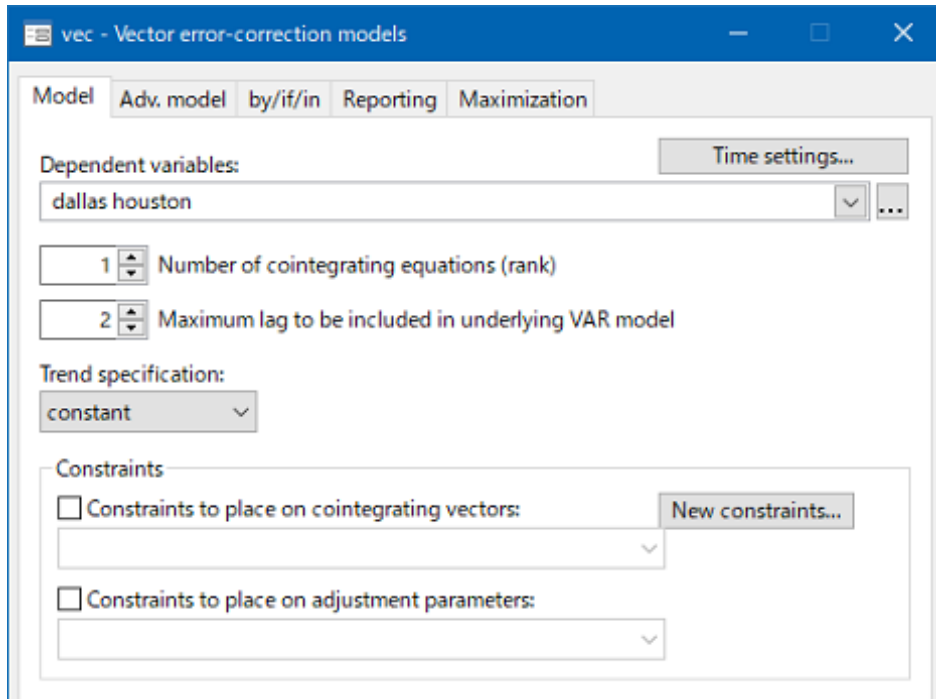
vec - Vector error-correction models

Model | Adv. model | by/if/in | Reporting | Maximization

Dependent variables:
Time settings...
dallas houston
...

1 Number of cointegrating equations (rank)

2 Maximum lag to be included in underlying VAR model

Trend specification:
constant

Constraints
Constraints to place on cointegrating vectors:
New constraints...

Constraints to place on adjustment parameters: